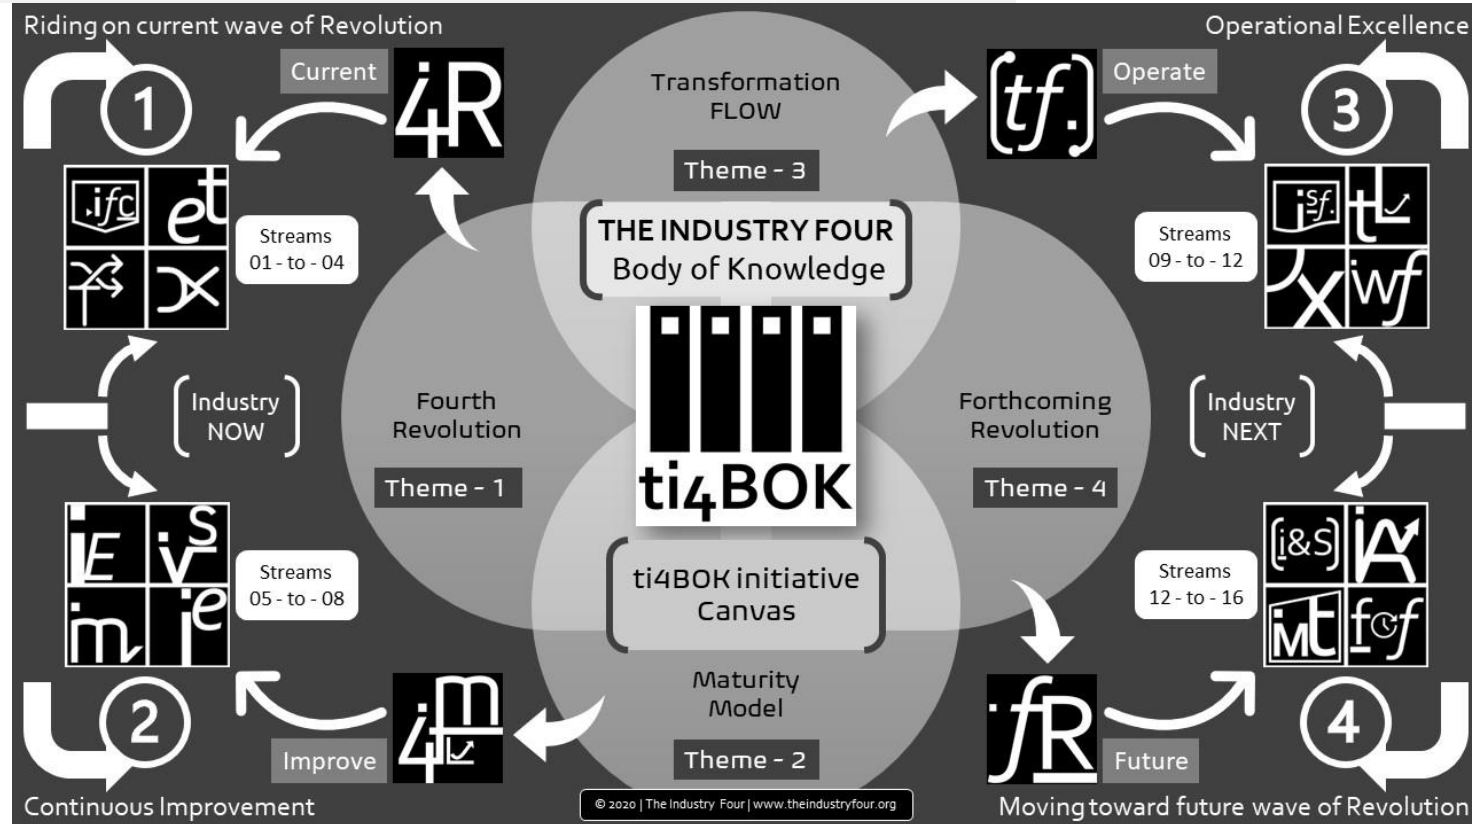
Riding on current wave of Revolution

Operational Excellence

Current

4R

Transformation FLOW

Theme - 3

tf.

Operate

1

3

.ifc

et

Streams 01 - to - 04

THE INDUSTRY FOUR Body of Knowledge

Streams 09 - to - 12

i sf.

Industry NOW

Fourth Revolution

Forthcoming Revolution

Industry NEXT

Theme - 1

ti4BOK

Theme - 4

iE

v s

Streams 05 - to - 08

ti4BOK initiative Canvas

Streams 12 - to - 16

i&S

m

ie

Mt

Maturity Model

2

4m

fR

4

Improve

Theme - 2

Future

Continuous Improvement

© 2020 | The Industry Four | www.theindustryfour.org

Moving toward future wave of Revolution